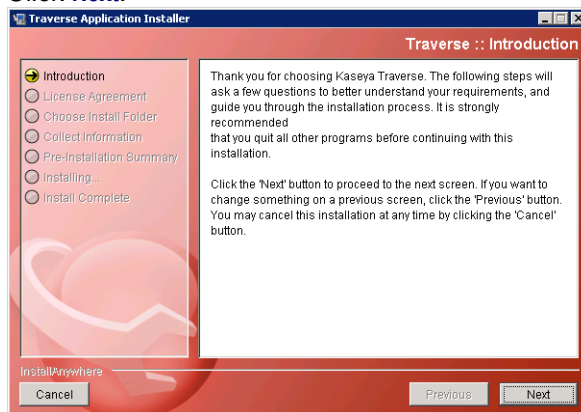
Click Next.

Traverse Application Installer

Traverse :: Introduction

Introduction
License Agreement
Choose Install Folder
Collect Information
Pre-Installation Summary
Installing...
Install Complete

Thank you for choosing Kaseya Traverse. The following steps will ask a few questions to better understand your requirements, and guide you through the installation process. It is strongly recommended that you quit all other programs before continuing with this installation.

Click the 'Next' button to proceed to the next screen. If you want to change something on a previous screen, click the 'Previous' button. You may cancel this installation at any time by clicking the 'Cancel' button.

InstallAnywhere

Cancel

Previous

Next